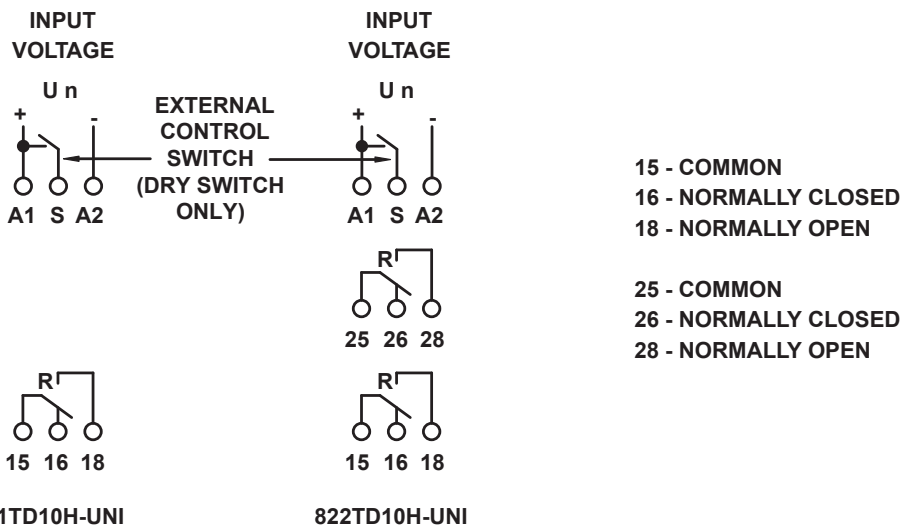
INPUT VOLTAGE

U n

+

-

EXTERNAL CONTROL SWITCH (DRY SWITCH ONLY)

A1 S A2

R

15 16 18

1TD10H-UNI

INPUT VOLTAGE

U n

+

-

A1 S A2

R

25 26 28

R

15 16 18

822TD10H-UNI

15 - COMMON
16 - NORMALLY CLOSED
18 - NORMALLY OPEN

25 - COMMON
26 - NORMALLY CLOSED
28 - NORMALLY OPEN